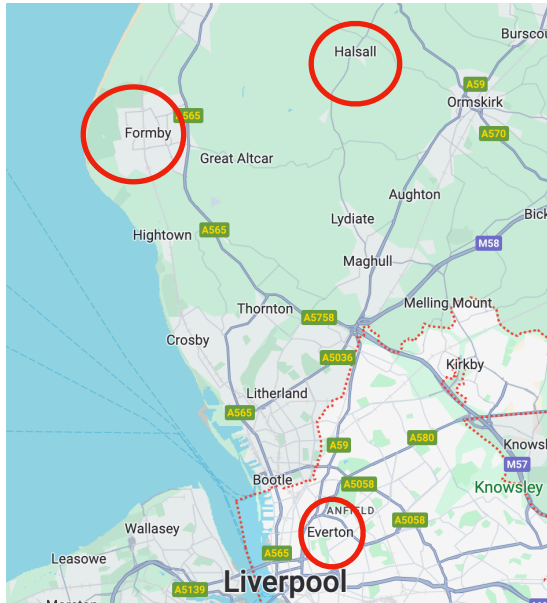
Burscou
Halsall
A59
Ormskirk
A565
Formby
A570
Great Altcar
Aughton
Bick
Lydiate
Hightown
A565
M58
Maghull
Melling Mount
Thornton
A5758
Crosby
A5036
Kirkby
Litherland
A565
A580
A59
Knowsl
M57
Bootle
A5058
Knowsley
ANFIELD
Wallasey
A5058
Everton
Leasowe
A565
A5139
Liverpool
Moreton